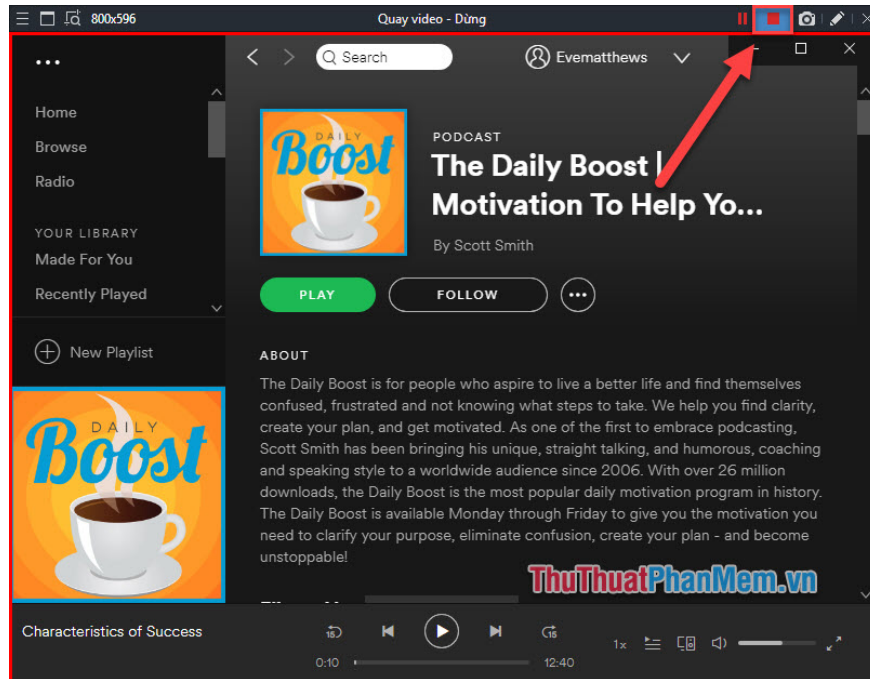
800x596

Quay video - Dừng

Search

Evematthews

Home

Browse

Radio

YOUR LIBRARY

Made For You

Recently Played

New Playlist

DAILY Boost

PODCAST

The Daily Boost | Motivation To Help Yo...

By Scott Smith

PLAY

FOLLOW

ABOUT

The Daily Boost is for people who aspire to live a better life and find themselves confused, frustrated and not knowing what steps to take. We help you find clarity, create your plan, and get motivated. As one of the first to embrace podcasting, Scott Smith has been bringing his unique, straight talking, and humorous, coaching and speaking style to a worldwide audience since 2006. With over 26 million downloads, the Daily Boost is the most popular daily motivation program in history. The Daily Boost is available Monday through Friday to give you the motivation you need to clarify your purpose, eliminate confusion, create your plan - and become unstoppable!

ThuThuatPhanMem.vn

Characteristics of Success

15

15

0:10

12:40

1x